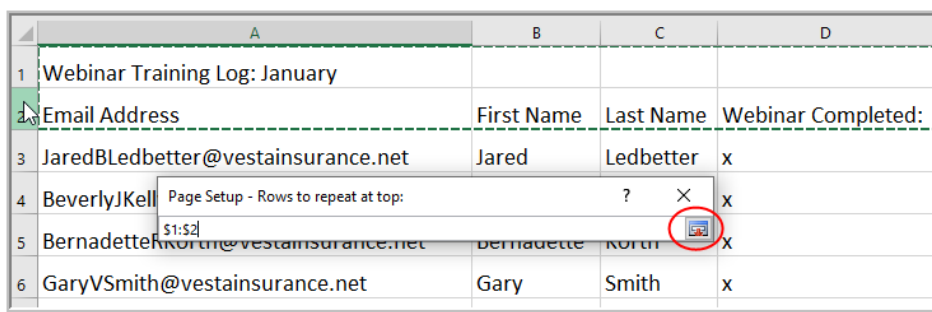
| | A | B | C | D |
|---|---|---|---|---|
| 1 | Webinar Training Log: January | | | |
| 2 | Email Address | First Name | Last Name | Webinar Completed: |
| 3 | JaredBLedbetter@vestainsurance.net | Jared | Ledbetter | x |
| 4 | BeverlyJKell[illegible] | | | x |
| 5 | BernadetteRKorth@vestainsurance.net | Bernadette | Korth | x |
| 6 | GaryVSmith@vestainsurance.net | Gary | Smith | x |

Page Setup - Rows to repeat at top:
?
$1:$2